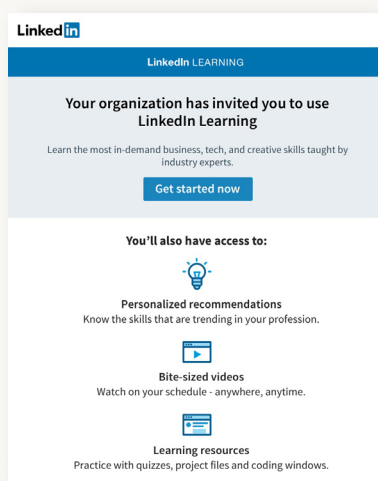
LinkedIn

LinkedIn LEARNING

Your organization has invited you to use LinkedIn Learning

Learn the most in-demand business, tech, and creative skills taught by industry experts.

Get started now

You'll also have access to:

Personalized recommendations
Know the skills that are trending in your profession.

Bite-sized videos
Watch on your schedule - anywhere, anytime.

Learning resources
Practice with quizzes, project files and coding windows.